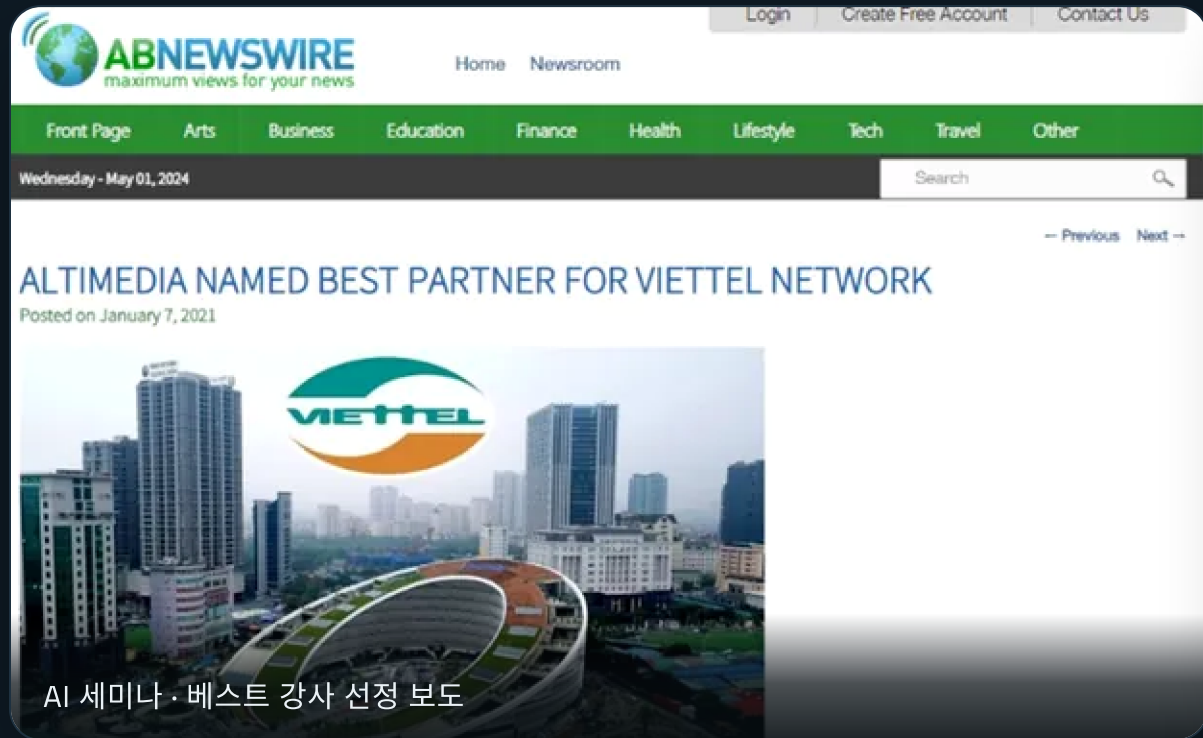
Login | Create Free Account | Contact Us

ABNEWSWIRE
maximum views for your news

Home Newsroom

Front Page Arts Business Education Finance Health Lifestyle Tech Travel Other

Wednesday - May 01, 2024

Search

← Previous Next →

ALTIMEDIA NAMED BEST PARTNER FOR VIETTEL NETWORK

Posted on January 7, 2021

VIETTEL

AI 세미나 · 베스트 강사 선정 보도